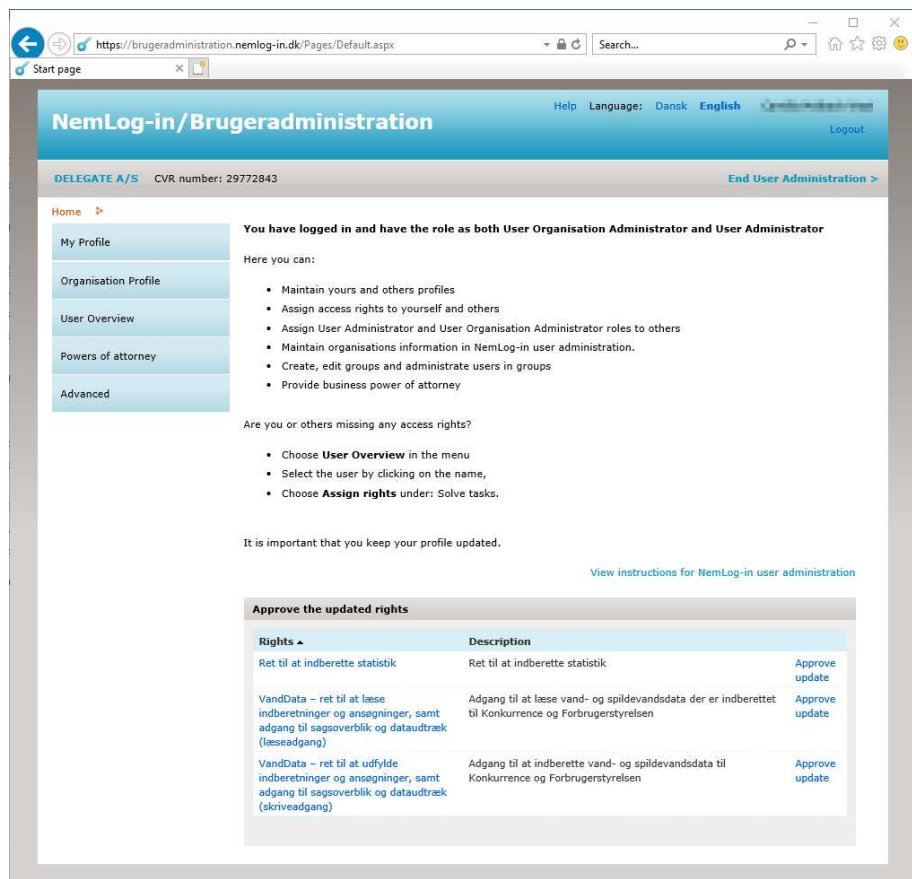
https://brugeradministration.nemlog-in.dk/Pages/Default.aspx

Search...

Start page

NemLog-in/Brugeradministration

Help Language: Dansk English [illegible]

Logout

DELEGATE A/S CVR number: 29772843

End User Administration >

Home

My Profile

Organisation Profile

User Overview

Powers of attorney

Advanced

You have logged in and have the role as both User Organisation Administrator and User Administrator

Here you can:

- Maintain yours and others profiles
- Assign access rights to yourself and others
- Assign User Administrator and User Organisation Administrator roles to others
- Maintain organisations information in NemLog-in user administration.
- Create, edit groups and administrate users in groups
- Provide business power of attorney

Are you or others missing any access rights?

- Choose **User Overview** in the menu
- Select the user by clicking on the name,
- Choose **Assign rights** under: Solve tasks.

It is important that you keep your profile updated.

View instructions for NemLog-in user administration

Approve the updated rights

| Rights ▲ | Description | |
|---|---|---|
| Ret til at indberette statistik | Ret til at indberette statistik | Approve update |
| VandData – ret til at læse indberetninger og ansøgninger, samt adgang til sagsoverblik og dataudtræk (læseadgang) | Adgang til at læse vand- og spildevandsdata der er indberettet til Konkurrence og Forbrugerstyrelsen | Approve update |
| VandData – ret til at udfylde indberetninger og ansøgninger, samt adgang til sagsoverblik og dataudtræk (skriveadgang) | Adgang til at indberette vand- og spildevandsdata til Konkurrence og Forbrugerstyrelsen | Approve update |